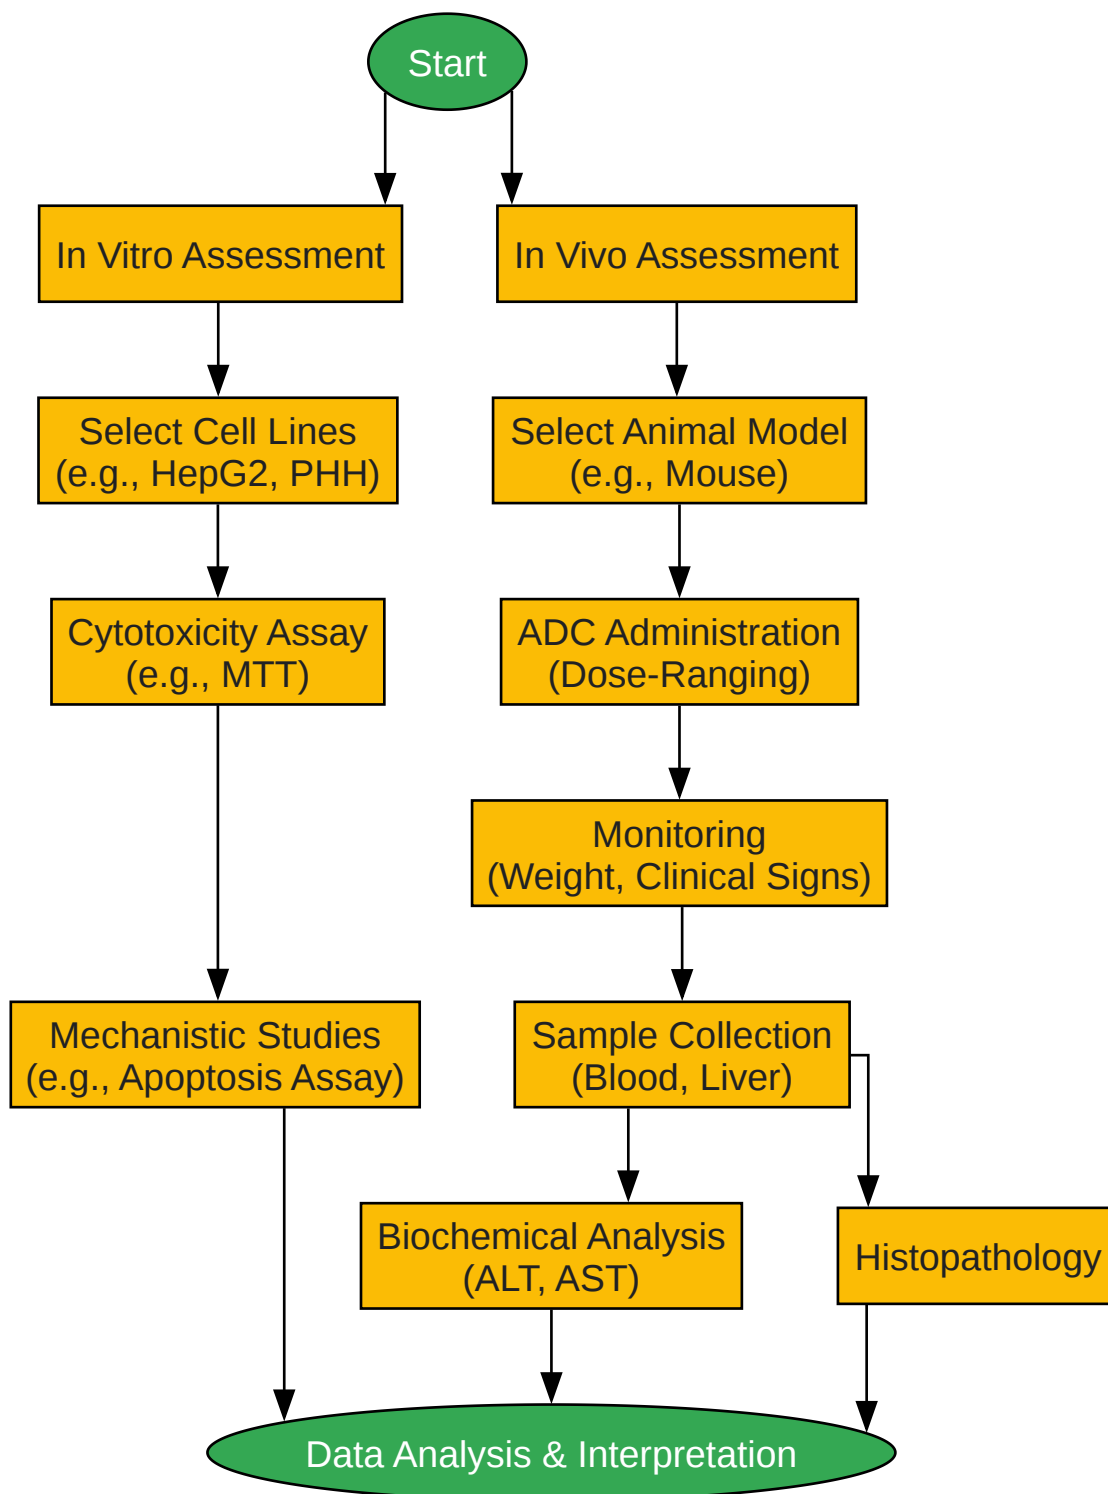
Start

In Vitro Assessment

In Vivo Assessment

Select Cell Lines
(e.g., HepG2, PHH)

Select Animal Model
(e.g., Mouse)

Cytotoxicity Assay
(e.g., MTT)

ADC Administration
(Dose-Ranging)

Monitoring
(Weight, Clinical Signs)

Mechanistic Studies
(e.g., Apoptosis Assay)

Sample Collection
(Blood, Liver)

Biochemical Analysis
(ALT, AST)

Histopathology

Data Analysis & Interpretation